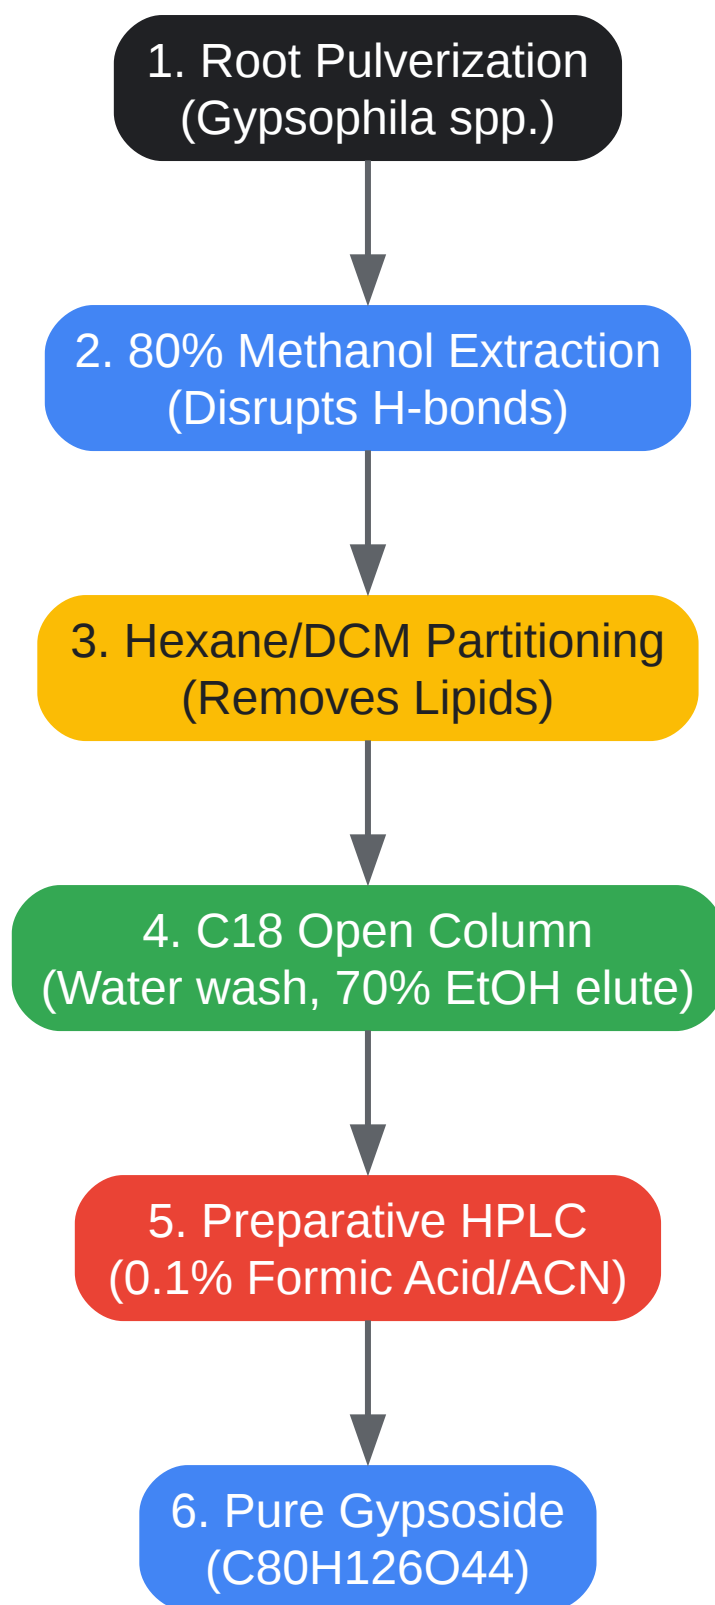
1. Root Pulverization
(Gypsophila spp.)

2. 80% Methanol Extraction
(Disrupts H-bonds)

3. Hexane/DCM Partitioning
(Removes Lipids)

4. C18 Open Column
(Water wash, 70% EtOH elute)

5. Preparative HPLC
(0.1% Formic Acid/ACN)

6. Pure Gypsoside
($C_{80}H_{126}O_{44}$)